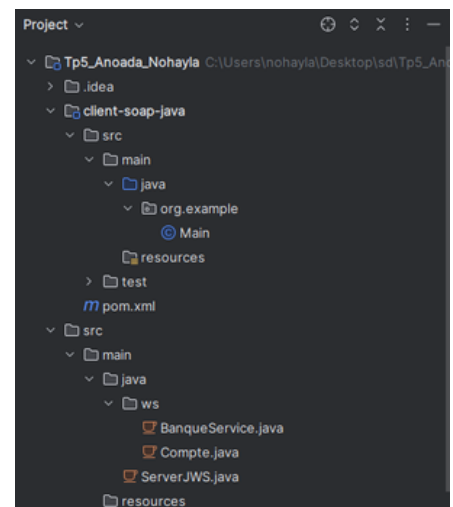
Project

Tp5_Anoada_Nohayla C:\Users\nohayla\Desktop\sd\Tp5_An
.idea
client-soap-java
src
main
java
org.example
Main
resources
test
pom.xml
src
main
java
ws
BanqueService.java
Compte.java
ServerJWS.java
resources